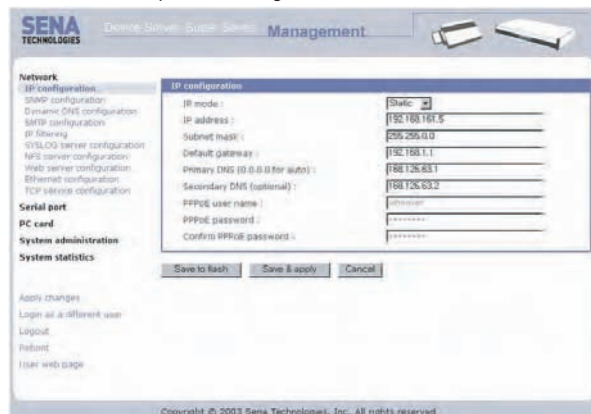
SENA TECHNOLOGIES

Device Server Super Series Management

Network
IP configuration
SNMP configuration
Dynamic DNS configuration
SMTP configuration
IP filtering
SYSLOG server configuration
NFS server configuration
Web server configuration
Ethernet configuration
TCP service configuration

Serial port

PC card

System administration

System statistics

Apply changes
Login as a different user
Logout
Reboot
User web page

IP configuration

| | |
|---|---|
| IP mode : | Static |
| IP address : | 192.168.161.5 |
| Subnet mask : | 255.255.0.0 |
| Default gateway : | 192.168.1.1 |
| Primary DNS (0.0.0.0 for auto) : | 168.126.63.1 |
| Secondary DNS (optional) : | 168.126.63.2 |
| PPPoE user name : | unknown |
| PPPoE password : | ******** |
| Confirm PPPoE password : | ******** |

Save to flash | Save & apply | Cancel

Copyright © 2003 Sena Technologies, Inc. All rights reserved.